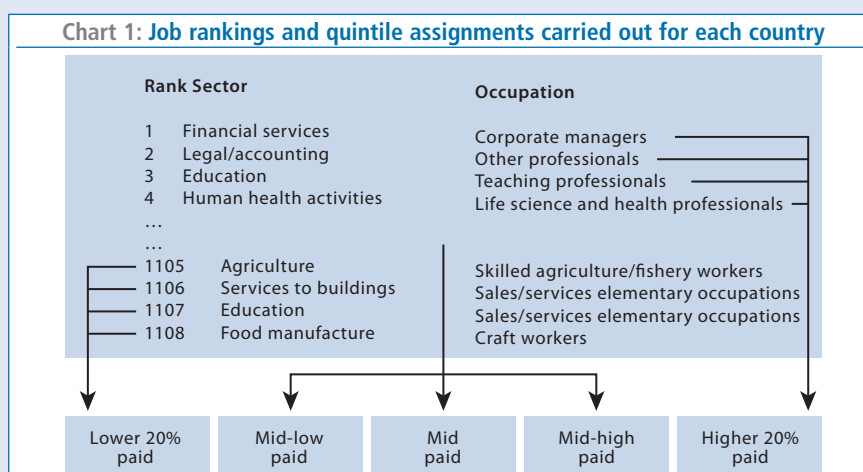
Chart 1: Job rankings and quintile assignments carried out for each country

| Rank | Sector | Occupation |
|---|---|---|
| 1 | Financial services | Corporate managers |
| 2 | Legal/accounting | Other professionals |
| 3 | Education | Teaching professionals |
| 4 | Human health activities | Life science and health professionals |
| … | | |
| … | | |
| 1105 | Agriculture | Skilled agriculture/fishery workers |
| 1106 | Services to buildings | Sales/services elementary occupations |
| 1107 | Education | Sales/services elementary occupations |
| 1108 | Food manufacture | Craft workers |

Lower 20% paid

Mid-low paid

Mid paid

Mid-high paid

Higher 20% paid